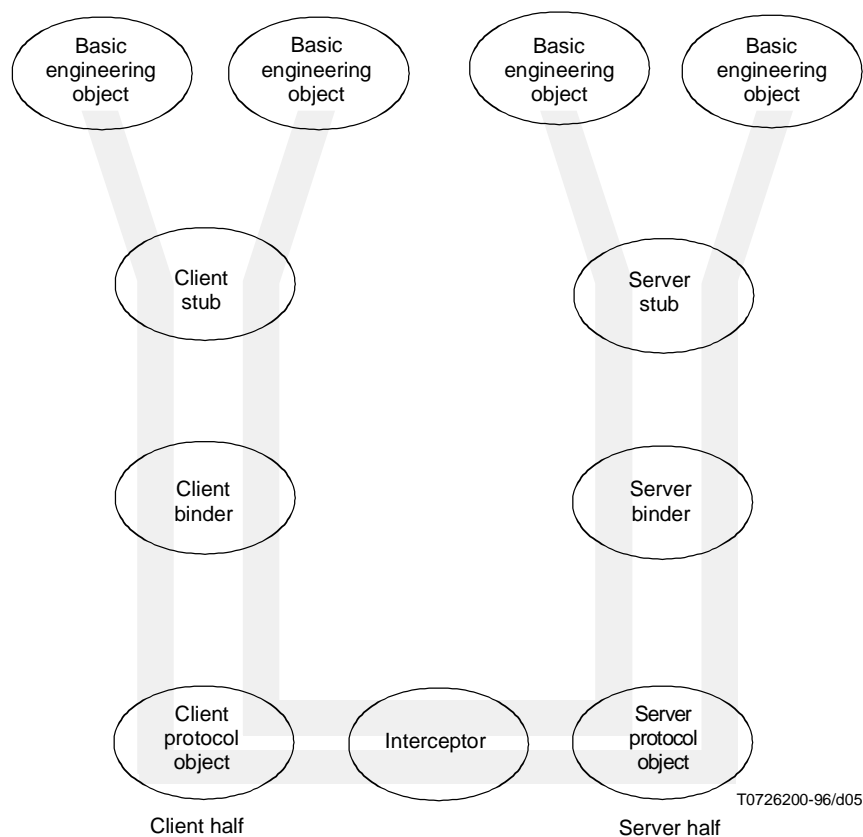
Basic engineering object

Basic engineering object

Basic engineering object

Basic engineering object

Client stub

Server stub

Client binder

Server binder

Client protocol object

Interceptor

Server protocol object

T0726200-96/d05

Client half

Server half